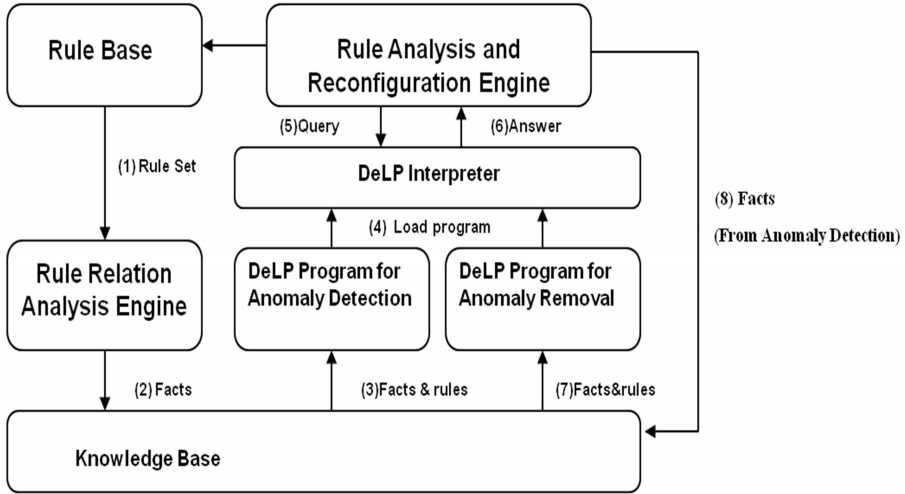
Rule Base

Rule Analysis and Reconfiguration Engine

(1) Rule Set

(5)Query

(6)Answer

DeLP Interpreter

(8) Facts

(From Anomaly Detection)

(4) Load program

Rule Relation Analysis Engine

DeLP Program for Anomaly Detection

DeLP Program for Anomaly Removal

(2) Facts

(3)Facts & rules

(7)Facts&rules

Knowledge Base